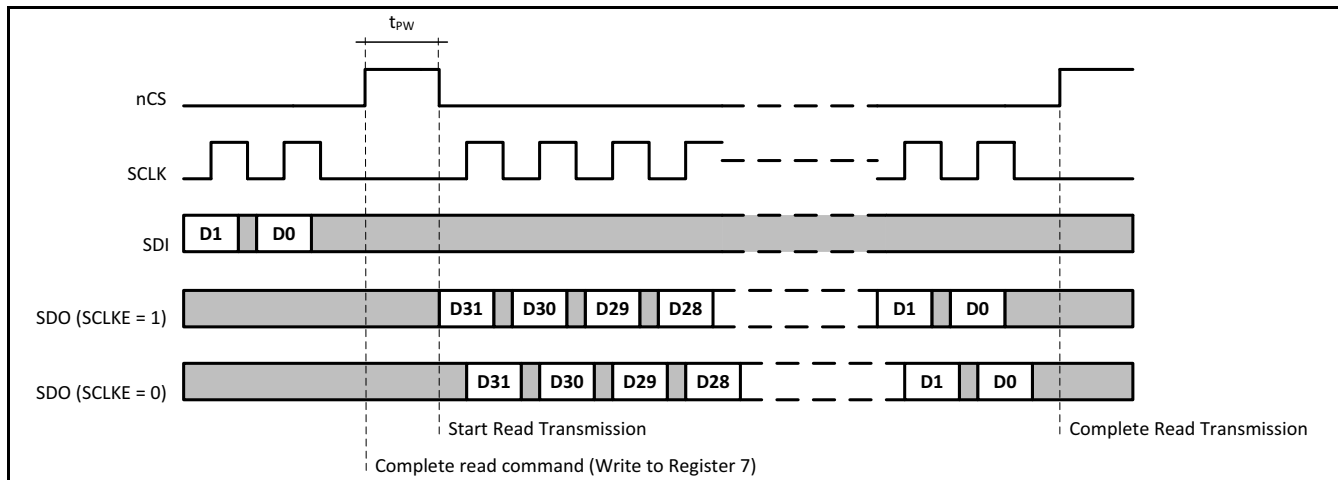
$t_{PW}$

nCS

SCLK

SDI

D1

D0

SDO (SCLKE = 1)

D31

D30

D29

D28

D1

D0

SDO (SCLKE = 0)

D31

D30

D29

D28

D1

D0

Start Read Transmission

Complete Read Transmission

Complete read command (Write to Register 7)